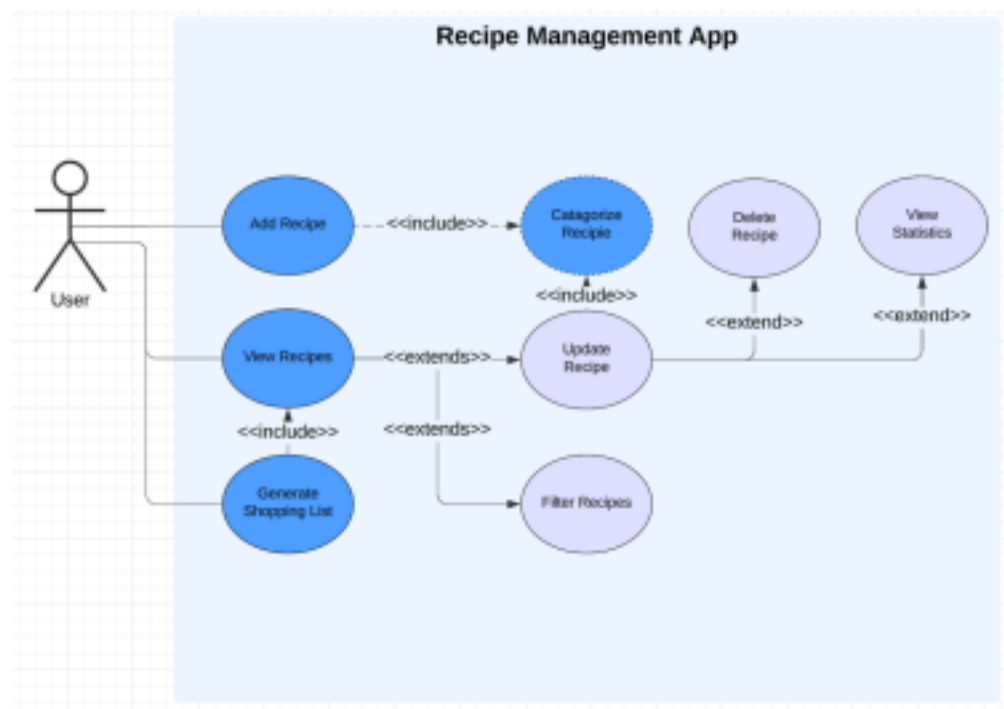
Recipe Management App

User

Add Recipe

<<include>>

Catagorize Recipe

Delete Recipe

View Statistics

<<include>>

<<extend>>

<<extend>>

View Recipes

<<extends>>

Update Recipe

<<include>>

<<extends>>

Generate Shopping List

Filter Recipes